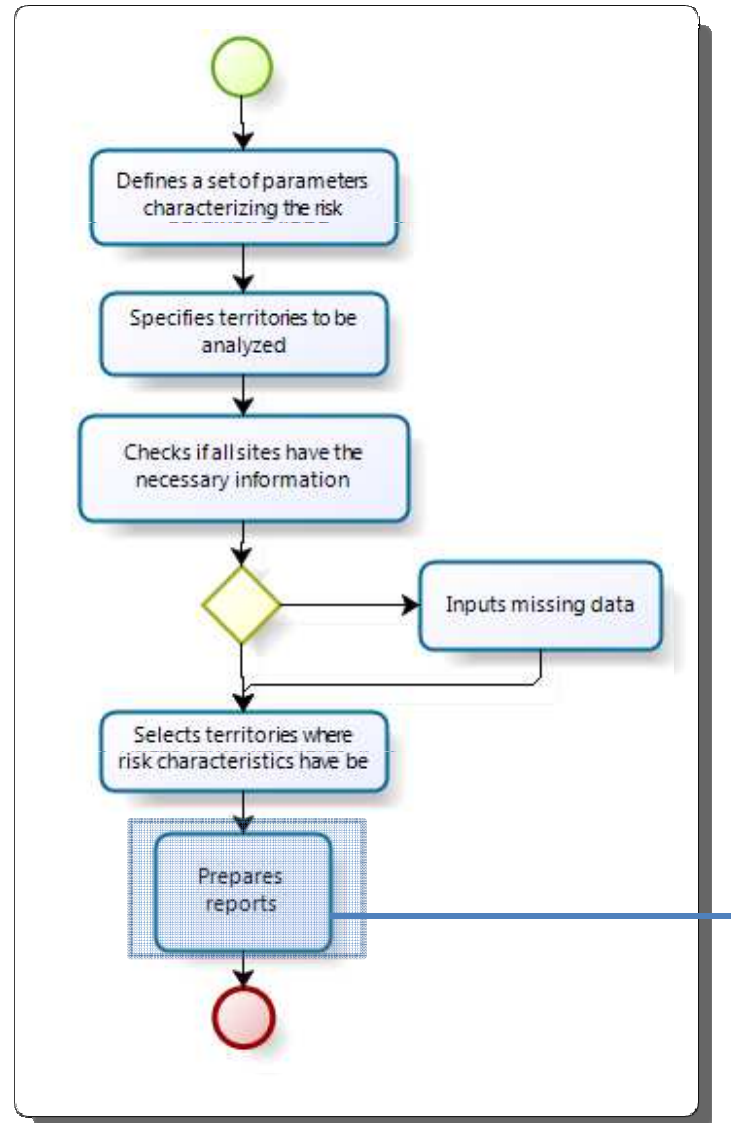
Defines a set of parameters characterizing the risk

Specifies territories to be analyzed

Checks if all sites have the necessary information

Inputs missing data

Selects territories where risk characteristics have be

Prepares reports